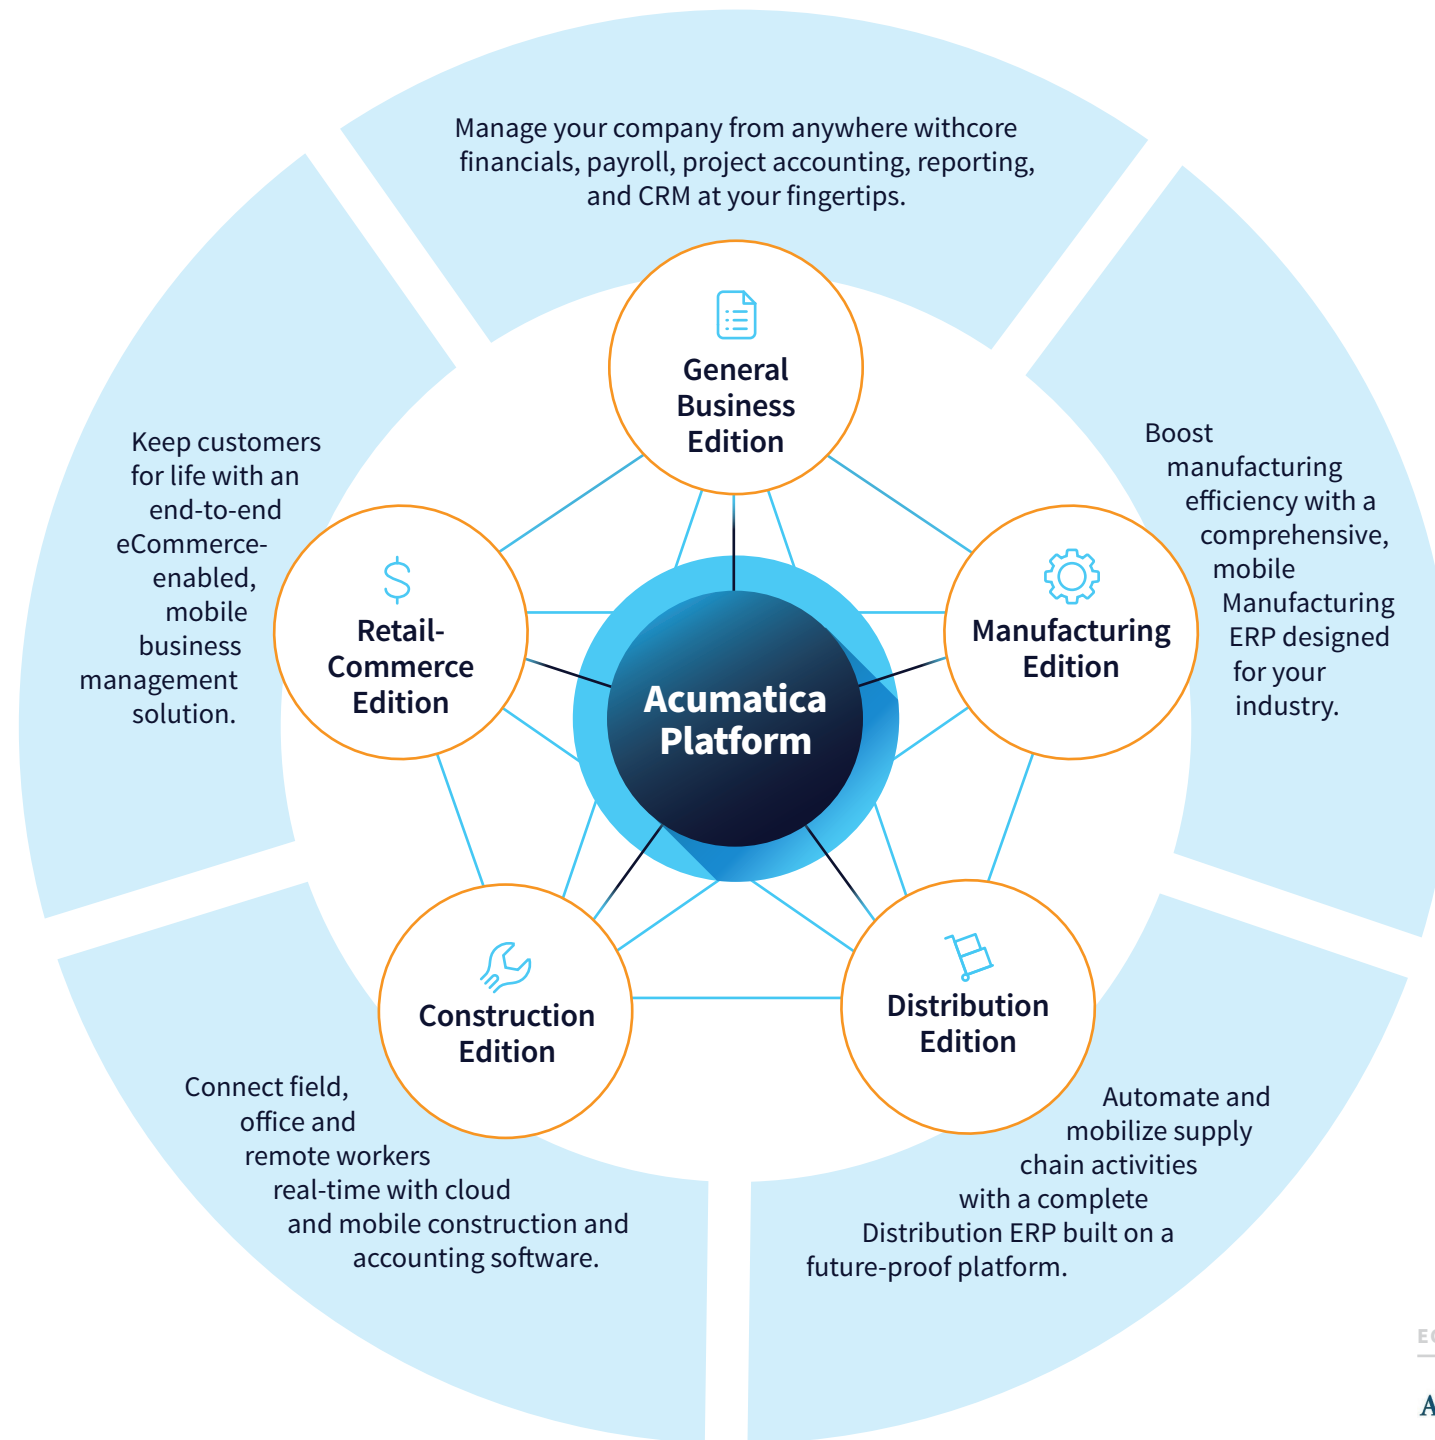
Manage your company from anywhere withcore financials, payroll, project accounting, reporting, and CRM at your fingertips.

General Business Edition

Keep customers for life with an end-to-end eCommerce-enabled, mobile business management solution.

Retail-Commerce Edition

Acumatica Platform

Boost manufacturing efficiency with a comprehensive, mobile Manufacturing ERP designed for your industry.

Manufacturing Edition

Construction Edition

Distribution Edition

Connect field, office and remote workers real-time with cloud and mobile construction and accounting software.

Automate and mobilize supply chain activities with a complete Distribution ERP built on a future-proof platform.

E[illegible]

A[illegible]